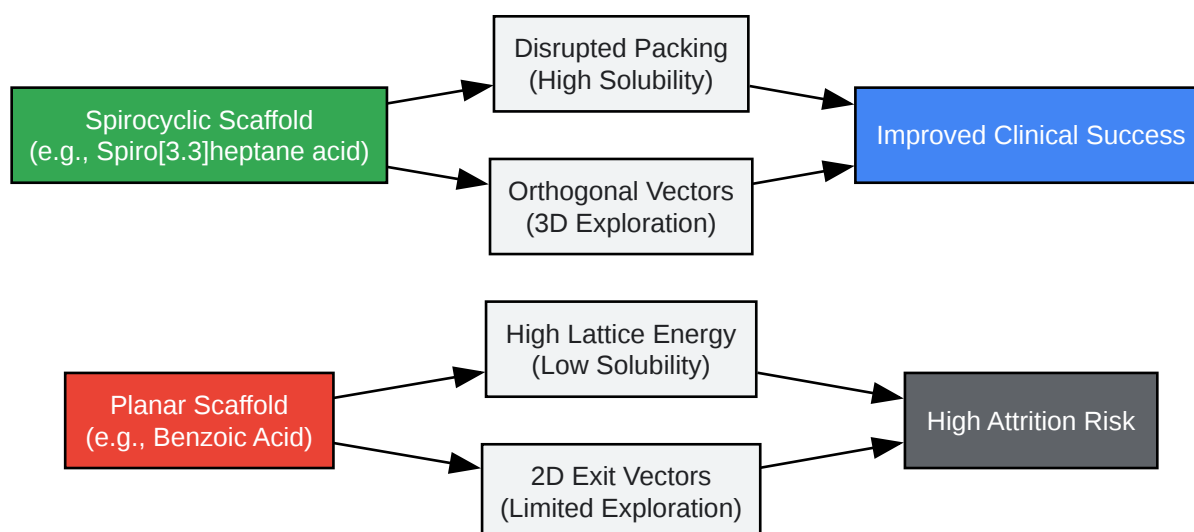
Spirocyclic Scaffold
(e.g., Spiro[3.3]heptane acid)

Disrupted Packing
(High Solubility)

Orthogonal Vectors
(3D Exploration)

Improved Clinical Success

Planar Scaffold
(e.g., Benzoic Acid)

High Lattice Energy
(Low Solubility)

2D Exit Vectors
(Limited Exploration)

High Attrition Risk